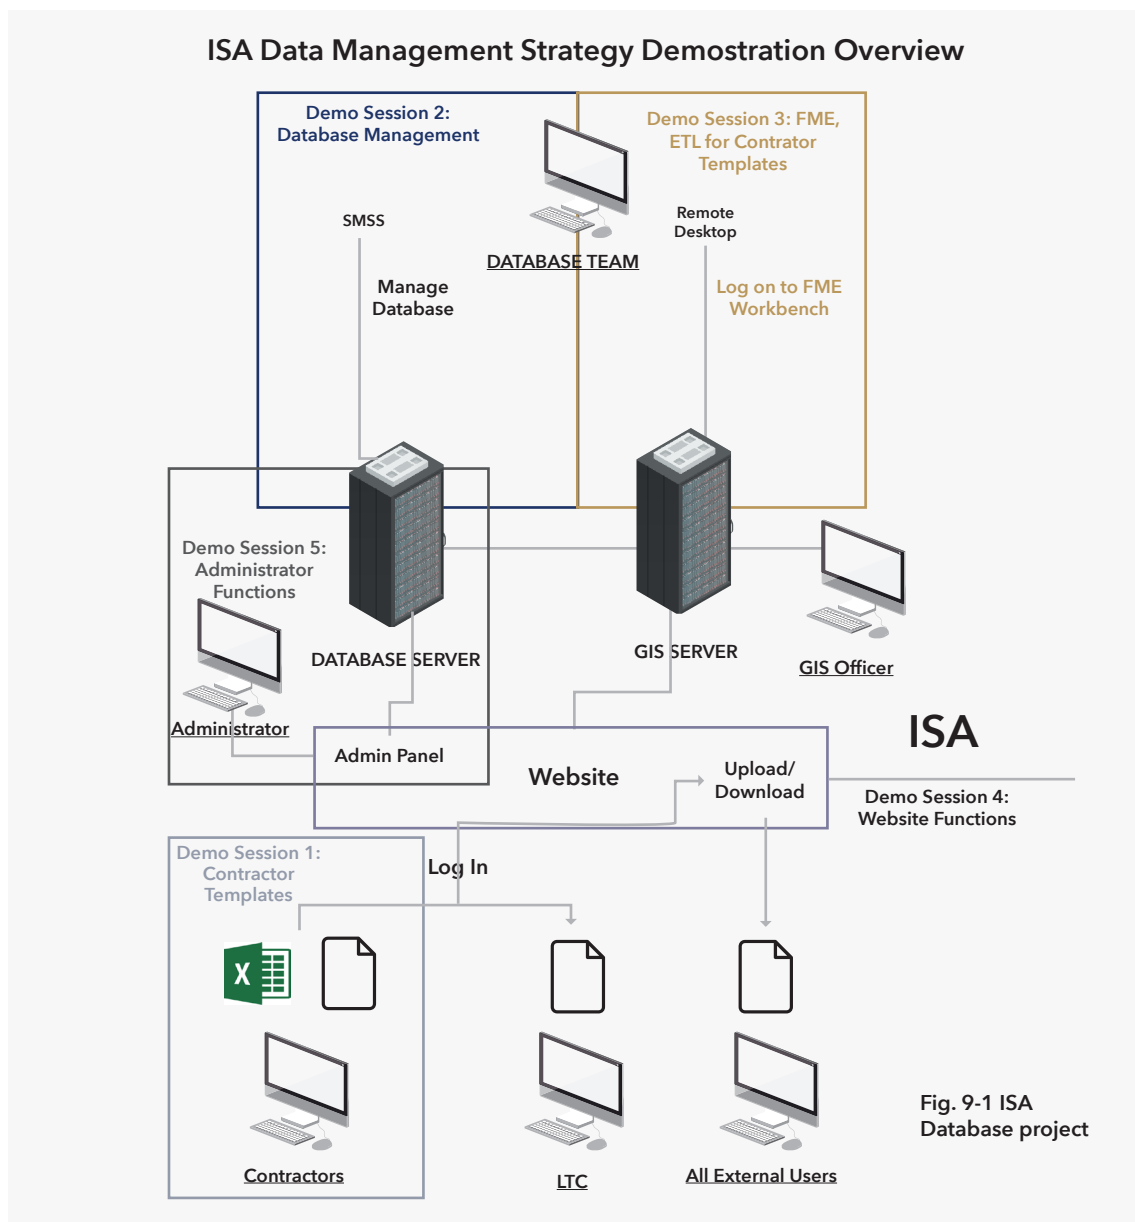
ISA Data Management Strategy Demostration Overview

Demo Session 2: Database Management

Demo Session 3: FME, ETL for Contrator Templates

SMSS

DATABASE TEAM

Remote Desktop

Manage Database

Log on to FME Workbench

Demo Session 5: Administrator Functions

DATABASE SERVER

GIS SERVER

GIS Officer

Administrator

ISA

Admin Panel

Website

Upload/ Download

Demo Session 4: Website Functions

Demo Session 1: Contractor Templates

Log In

Contractors

LTC

All External Users

Fig. 9-1 ISA Database project